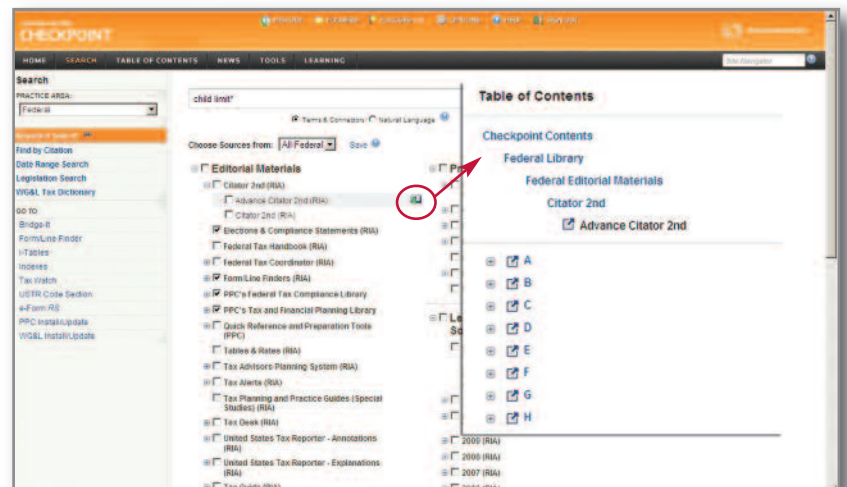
CHECKPOINT

HOME SEARCH TABLE OF CONTENTS NEWS TOOLS LEARNING

Site Navigator

Search

PRACTICE AREA:

Federal

Keyword Search

Find by Citation

Date Range Search

Legislation Search

WG&L Tax Dictionary

GO TO

Bridge-It

Form/Line Finder

I-Tables

Indexes

Tax Watch

USTR Code Section

e-Form RS

PPC Install/Update

WG&L Install/Update

child limit*

Terms & Connectors Natural Language

Choose Sources from: All Federal Save

Editorial Materials

Citator 2nd (RIA)

Advance Citator 2nd (RIA)

Citator 2nd (RIA)

Elections & Compliance Statements (RIA)

Federal Tax Handbook (RIA)

Federal Tax Coordinator (RIA)

Form/Line Finders (RIA)

PPC's Federal Tax Compliance Library

PPC's Tax and Financial Planning Library

Quick Reference and Preparation Tools (PPC)

Tables & Rates (RIA)

Tax Advisors Planning System (RIA)

Tax Alerts (RIA)

Tax Planning and Practice Guides (Special Studies) (RIA)

Tax Desk (RIA)

United States Tax Reporter - Annotations (RIA)

United States Tax Reporter - Explanations (RIA)

2009 (RIA)

2008 (RIA)

2007 (RIA)

Table of Contents

Checkpoint Contents

Federal Library

Federal Editorial Materials

Citator 2nd

Advance Citator 2nd

A

B

C

D

E

F

G

H